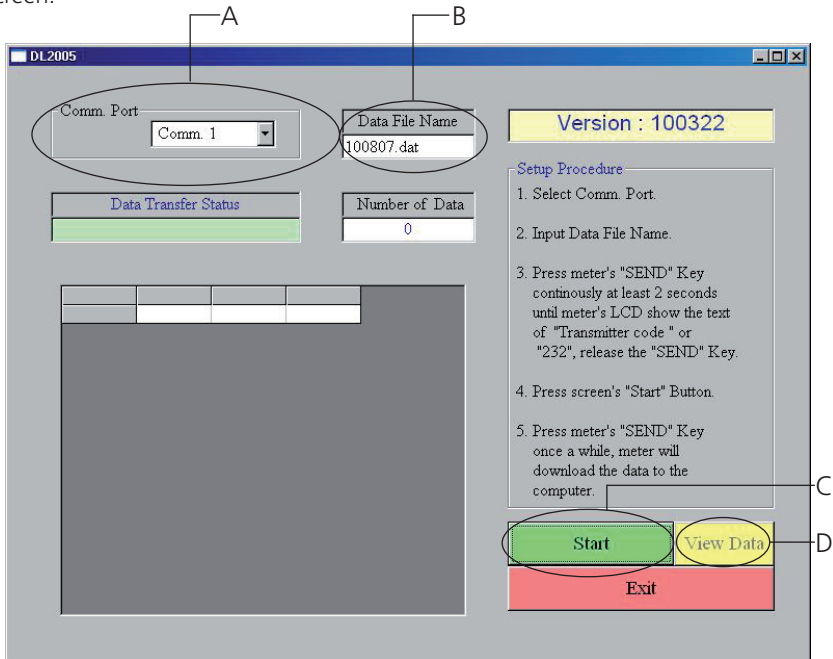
creen.

A

B

DL2005

Comm. Port

Comm. 1

Data File Name

100807.dat

Version : 100322

Data Transfer Status

Number of Data

0

Setup Procedure

1. Select Comm. Port.

2. Input Data File Name.

3. Press meter's "SEND" Key continously at least 2 seconds until meter's LCD show the text of "Transmitter code " or "232", release the "SEND" Key.

4. Press screen's "Start" Button.

5. Press meter's "SEND" Key once a while, meter will download the data to the computer.

C

Start

View Data

D

Exit